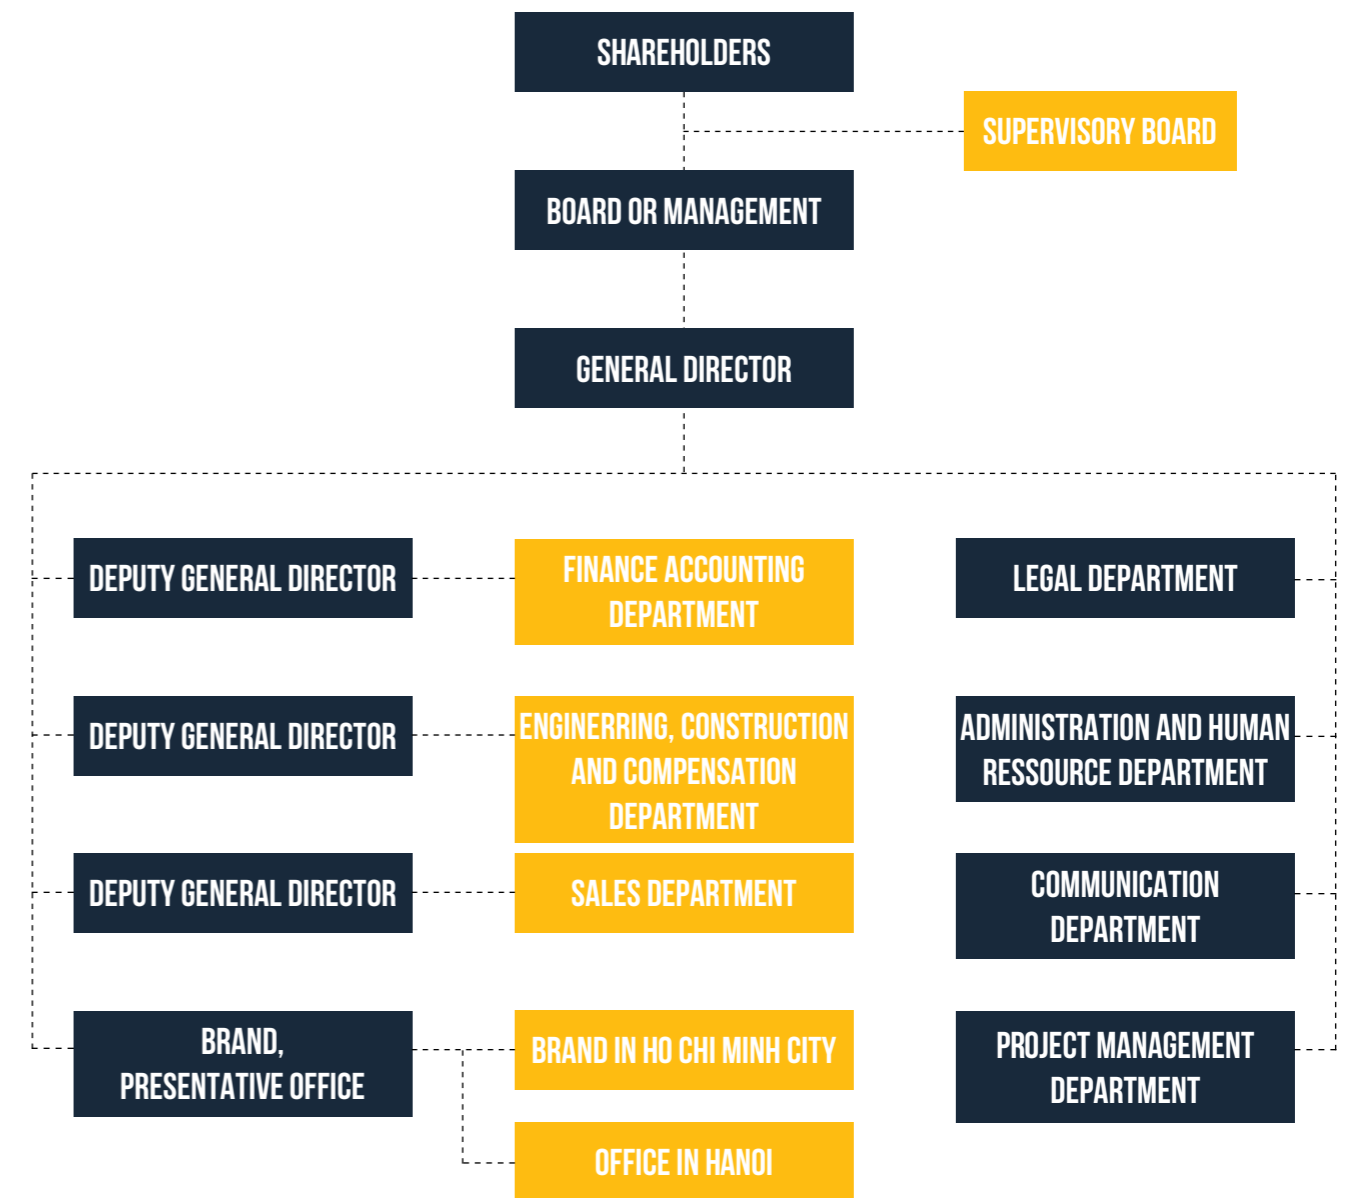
SHAREHOLDERS

SUPERVISORY BOARD

BOARD OR MANAGEMENT

GENERAL DIRECTOR

DEPUTY GENERAL DIRECTOR

FINANCE ACCOUNTING DEPARTMENT

LEGAL DEPARTMENT

DEPUTY GENERAL DIRECTOR

ENGINERRING, CONSTRUCTION AND COMPENSATION DEPARTMENT

ADMINISTRATION AND HUMAN RESSOURCE DEPARTMENT

DEPUTY GENERAL DIRECTOR

SALES DEPARTMENT

COMMUNICATION DEPARTMENT

BRAND, PRESENTATIVE OFFICE

BRAND IN HO CHI MINH CITY

PROJECT MANAGEMENT DEPARTMENT

OFFICE IN HANOI